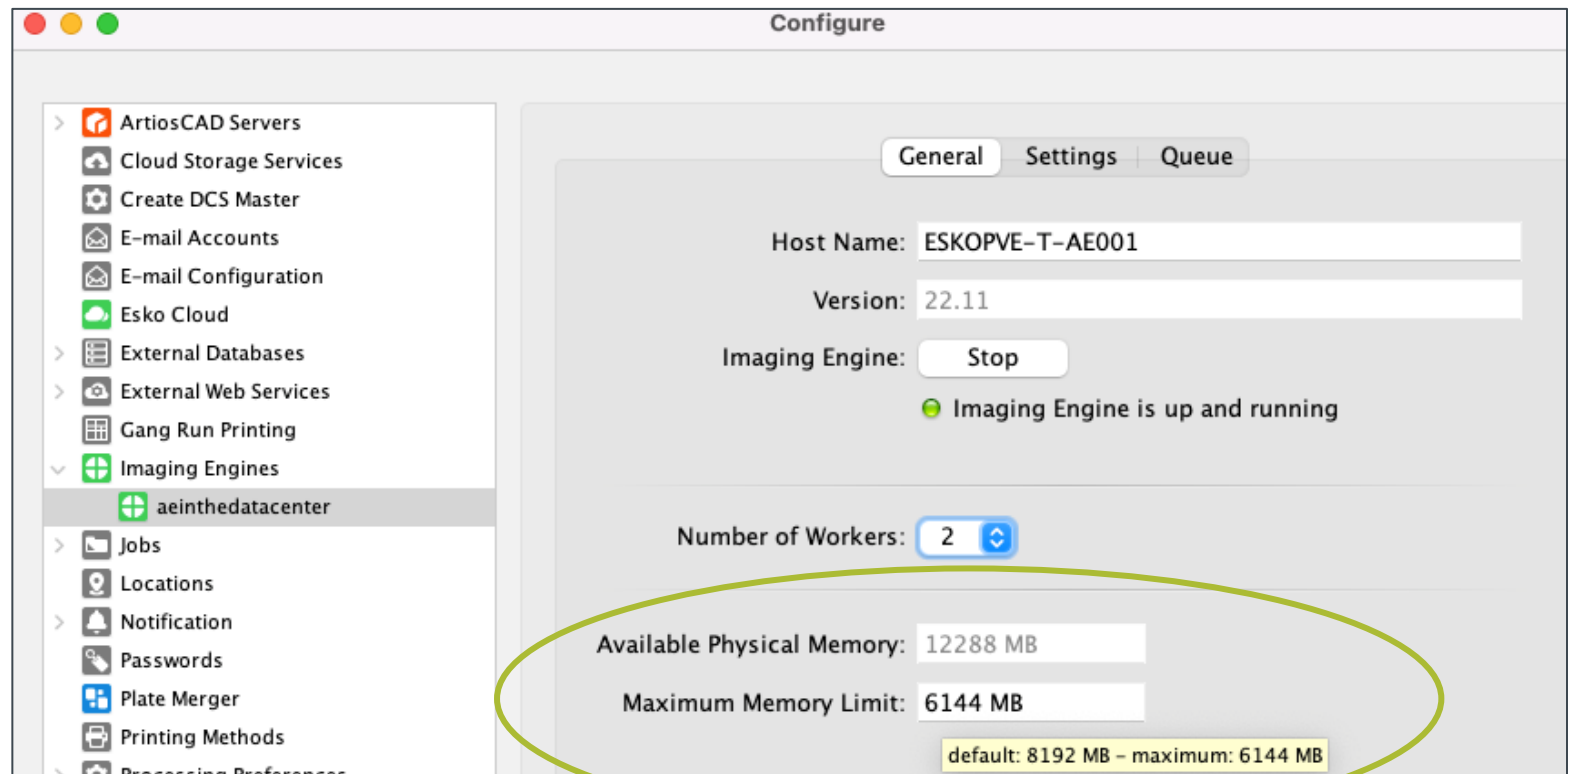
Configure

ArtiosCAD Servers
Cloud Storage Services
Create DCS Master
E-mail Accounts
E-mail Configuration
Esko Cloud
External Databases
External Web Services
Gang Run Printing
Imaging Engines
aeinthedatacenter
Jobs
Locations
Notification
Passwords
Plate Merger
Printing Methods
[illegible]

General | Settings | Queue

Host Name: ESKOPVE-T-AE001

Version: 22.11

Imaging Engine: Stop

Imaging Engine is up and running

Number of Workers: 2

Available Physical Memory: 12288 MB

Maximum Memory Limit: 6144 MB

default: 8192 MB – maximum: 6144 MB